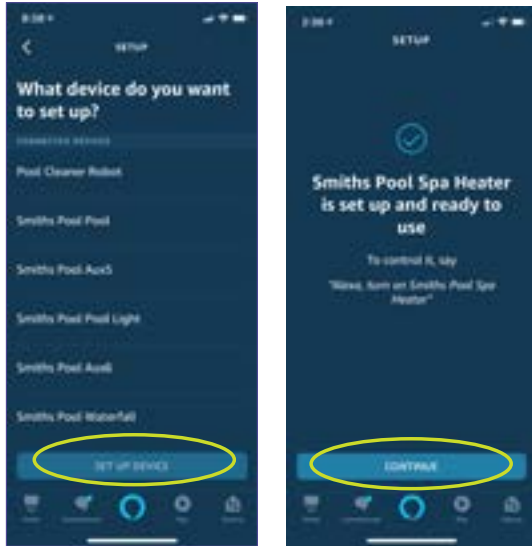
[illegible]

SETUP

What device do you want to set up?

CONNECTED DEVICES

Pool Cleaner Robot

Smiths Pool Pool

Smiths Pool Aux5

Smiths Pool Pool Light

Smiths Pool Aux6

Smiths Pool Waterfall

SET UP DEVICE

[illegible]

SETUP

Smiths Pool Spa Heater is set up and ready to use

To control it, say

"Alexa, turn on Smiths Pool Spa Heater"

CONTINUE

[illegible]